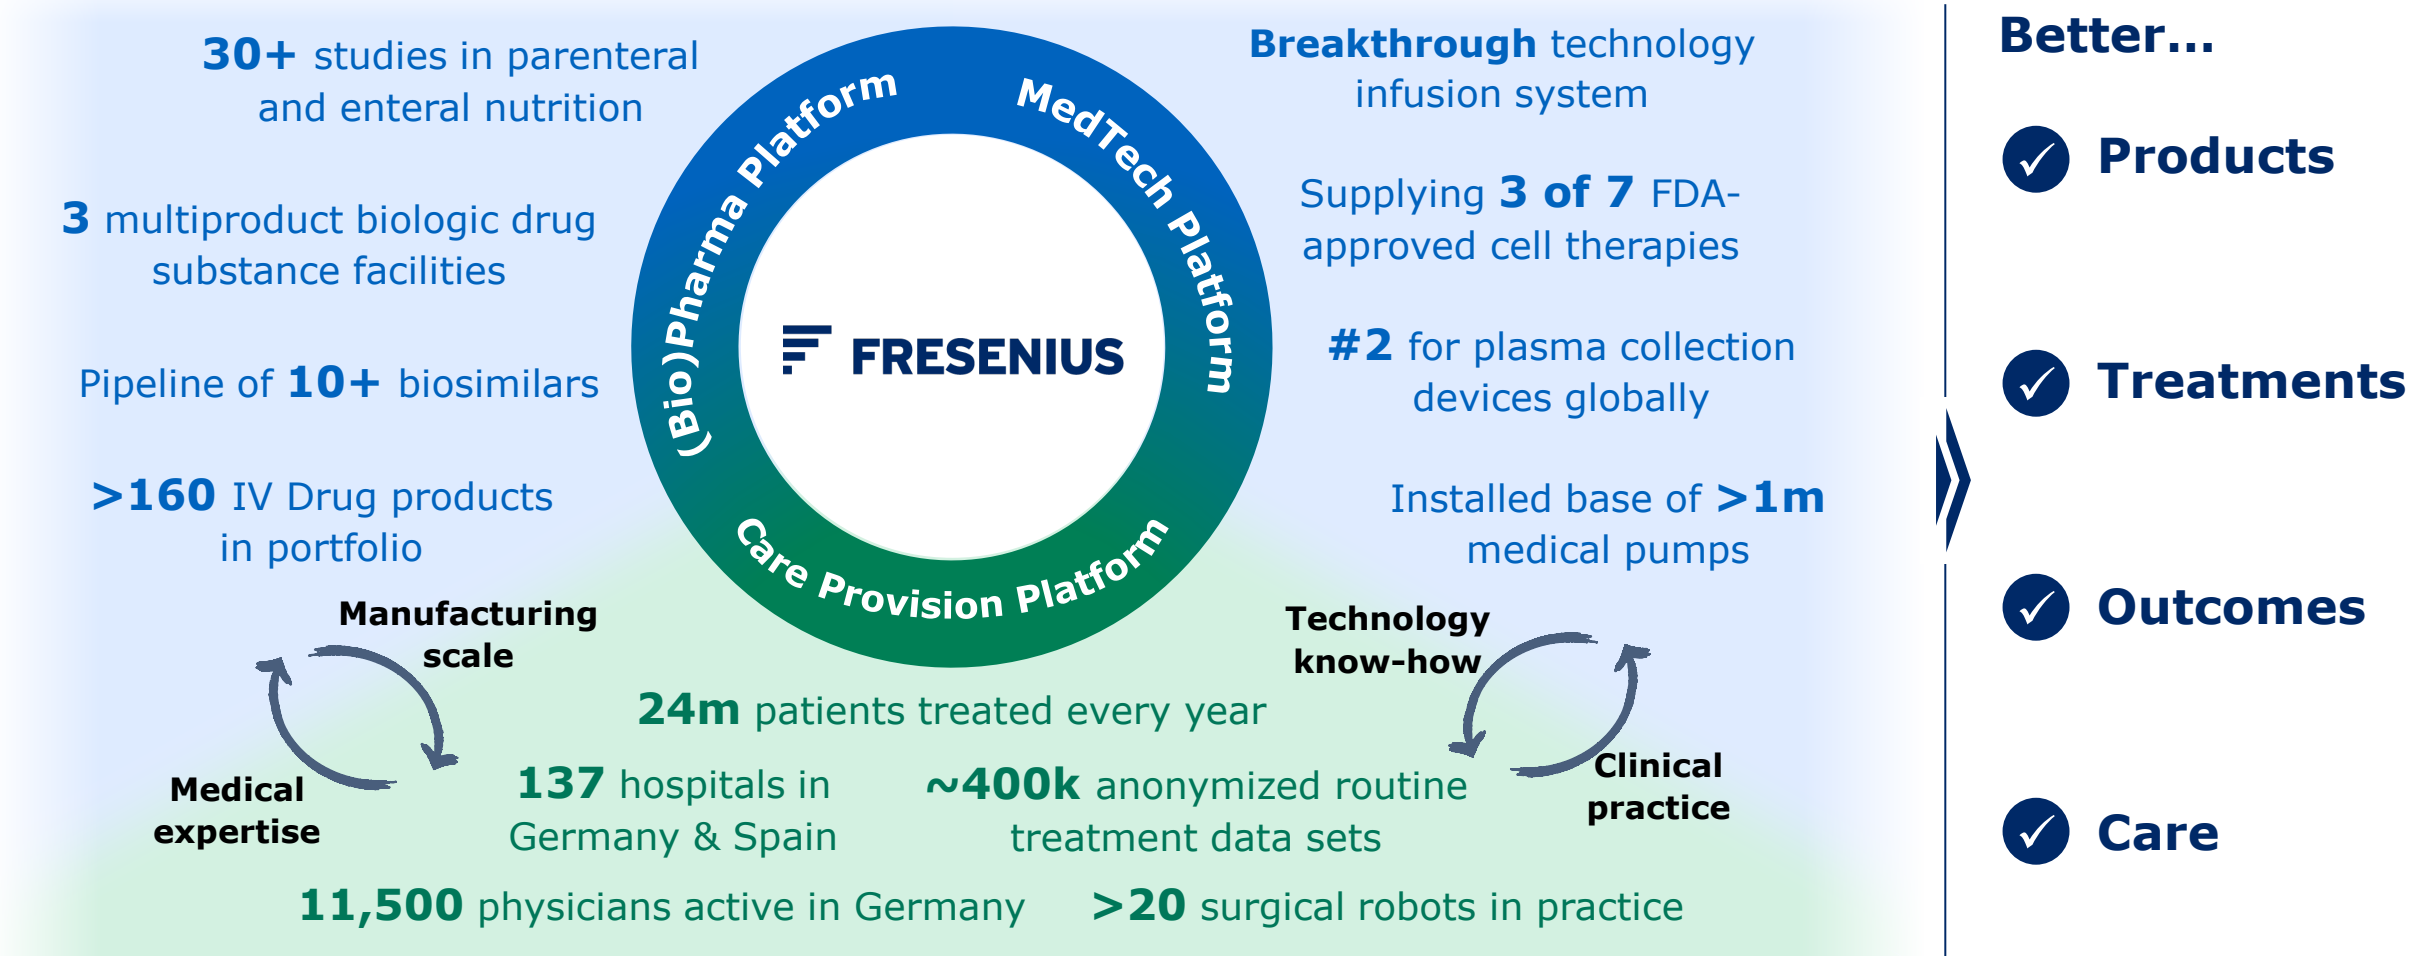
30+ studies in parenteral and enteral nutrition

3 multiproduct biologic drug substance facilities

Pipeline of 10+ biosimilars

>160 IV Drug products in portfolio

(Bio)Pharma Platform

MedTech Platform

Care Provision Platform

FRESENIUS

Breakthrough technology infusion system

Supplying 3 of 7 FDA-approved cell therapies

#2 for plasma collection devices globally

Installed base of >1m medical pumps

Manufacturing scale

Medical expertise

Technology know-how

Clinical practice

24m patients treated every year

137 hospitals in Germany & Spain

~400k anonymized routine treatment data sets

11,500 physicians active in Germany

>20 surgical robots in practice

Better...

Products

Treatments

Outcomes

Care